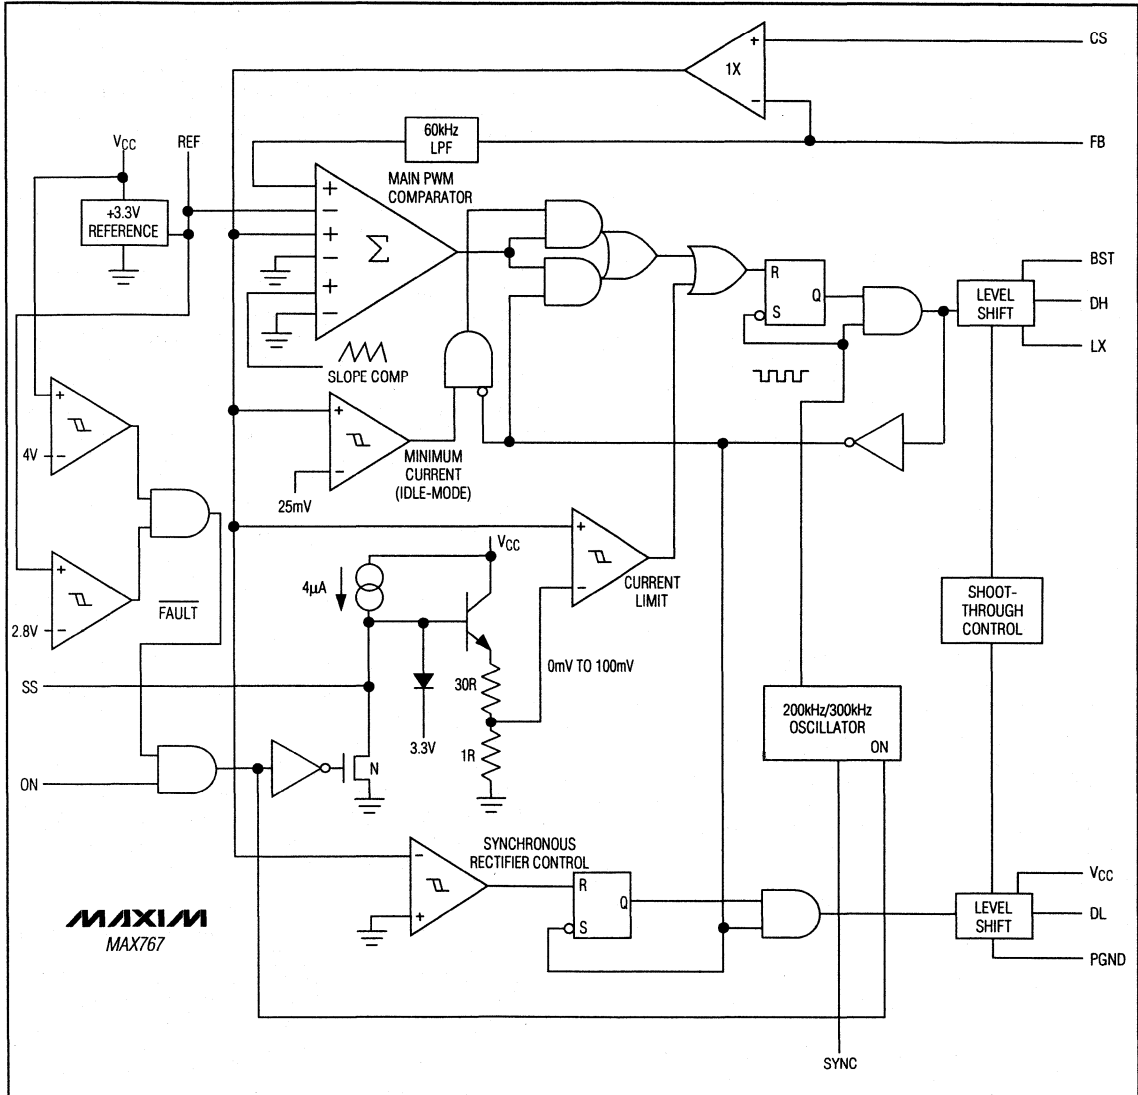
CS
1X
+
−
60kHz LPF
FB
$V_{CC}$
REF
+3.3V REFERENCE
MAIN PWM COMPARATOR
+
−
+
−
+
−
Σ
SLOPE COMP
R
S
Q
LEVEL SHIFT
BST
DH
LX
+
−
4V
+
−
MINIMUM CURRENT (IDLE-MODE)
25mV
+
−
2.8V
$\overline{FAULT}$
$V_{CC}$
4μA
+
−
CURRENT LIMIT
SHOOT-THROUGH CONTROL
30R
0mV TO 100mV
SS
3.3V
1R
200kHz/300kHz OSCILLATOR
ON
ON
N
SYNCHRONOUS RECTIFIER CONTROL
−
+
R
S
Q
$V_{CC}$
LEVEL SHIFT
DL
PGND
MAXIM
MAX767
SYNC